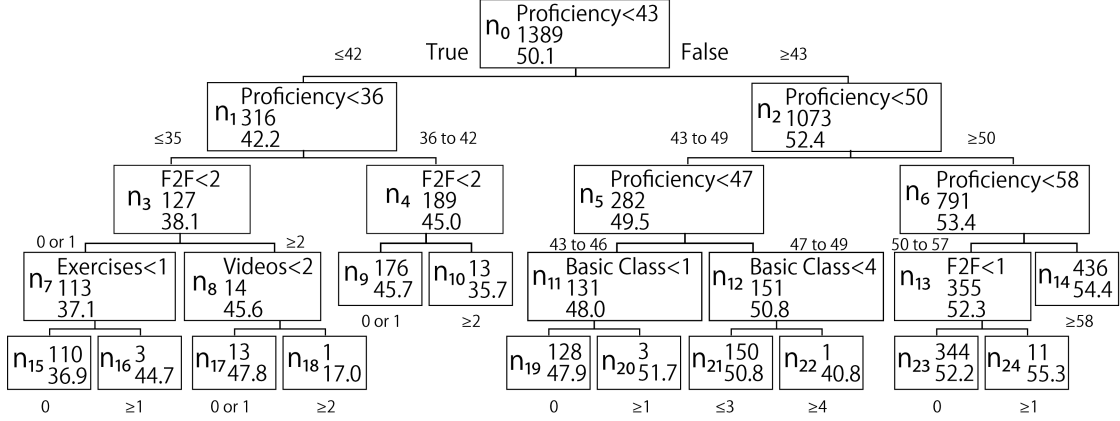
$n_0$ Proficiency<43
1389
50.1

≤42 True False ≥43

$n_1$ Proficiency<36
316
42.2

$n_2$ Proficiency<50
1073
52.4

≤35 36 to 42 43 to 49 ≥50

$n_3$ F2F<2
127
38.1

$n_4$ F2F<2
189
45.0

$n_5$ Proficiency<47
282
49.5

$n_6$ Proficiency<58
791
53.4

0 or 1 ≥2 43 to 46 47 to 49 50 to 57

$n_7$ Exercises<1
113
37.1

$n_8$ Videos<2
14
45.6

$n_9$ 176
45.7

$n_{10}$ 13
35.7

0 or 1 ≥2

$n_{11}$ Basic Class<1
131
48.0

$n_{12}$ Basic Class<4
151
50.8

$n_{13}$ F2F<1
355
52.3

$n_{14}$ 436
54.4

≥58

$n_{15}$ 110
36.9

$n_{16}$ 3
44.7

$n_{17}$ 13
47.8

$n_{18}$ 1
17.0

$n_{19}$ 128
47.9

$n_{20}$ 3
51.7

$n_{21}$ 150
50.8

$n_{22}$ 1
40.8

$n_{23}$ 344
52.2

$n_{24}$ 11
55.3

0 ≥1 0 or 1 ≥2 0 ≥1 ≤3 ≥4 0 ≥1